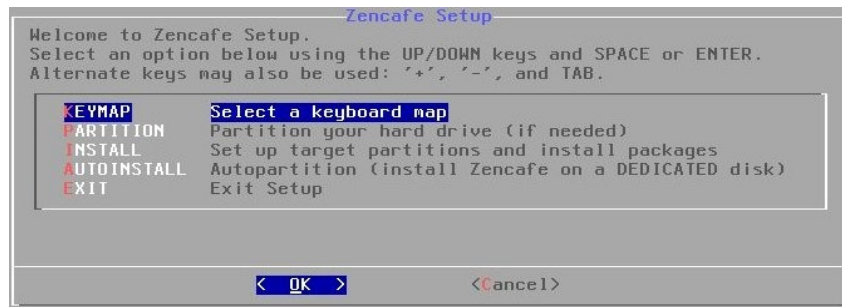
Zencafe Setup

Welcome to Zencafe Setup.
Select an option below using the UP/DOWN keys and SPACE or ENTER.
Alternate keys may also be used: '+', '-', and TAB.

| | |
|---|---|
| KEYMAP | Select a keyboard map |
| PARTITION | Partition your hard drive (if needed) |
| INSTALL | Set up target partitions and install packages |
| AUTOINSTALL | Autopartition (install Zencafe on a DEDICATED disk) |
| EXIT | Exit Setup |

< OK > <Cancel>